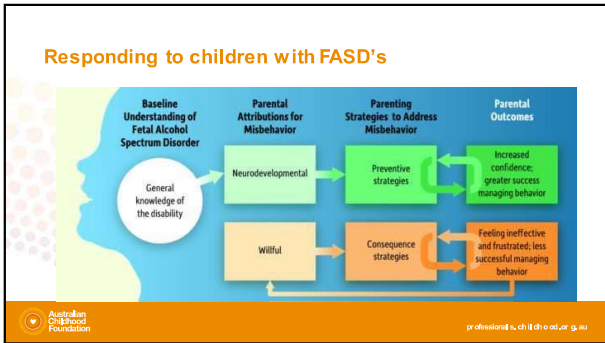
Responding to children with FASD's

Baseline Understanding of Fetal Alcohol Spectrum Disorder

Parental Attributions for Misbehavior

Parenting Strategies to Address Misbehavior

Parental Outcomes

General knowledge of the disability

Neurodevelopmental

Preventive strategies

Increased confidence; greater success managing behavior

Willful

Consequence strategies

Feeling ineffective and frustrated; less successful managing behavior

Australian Childhood Foundation

professionals.childhood.org.au